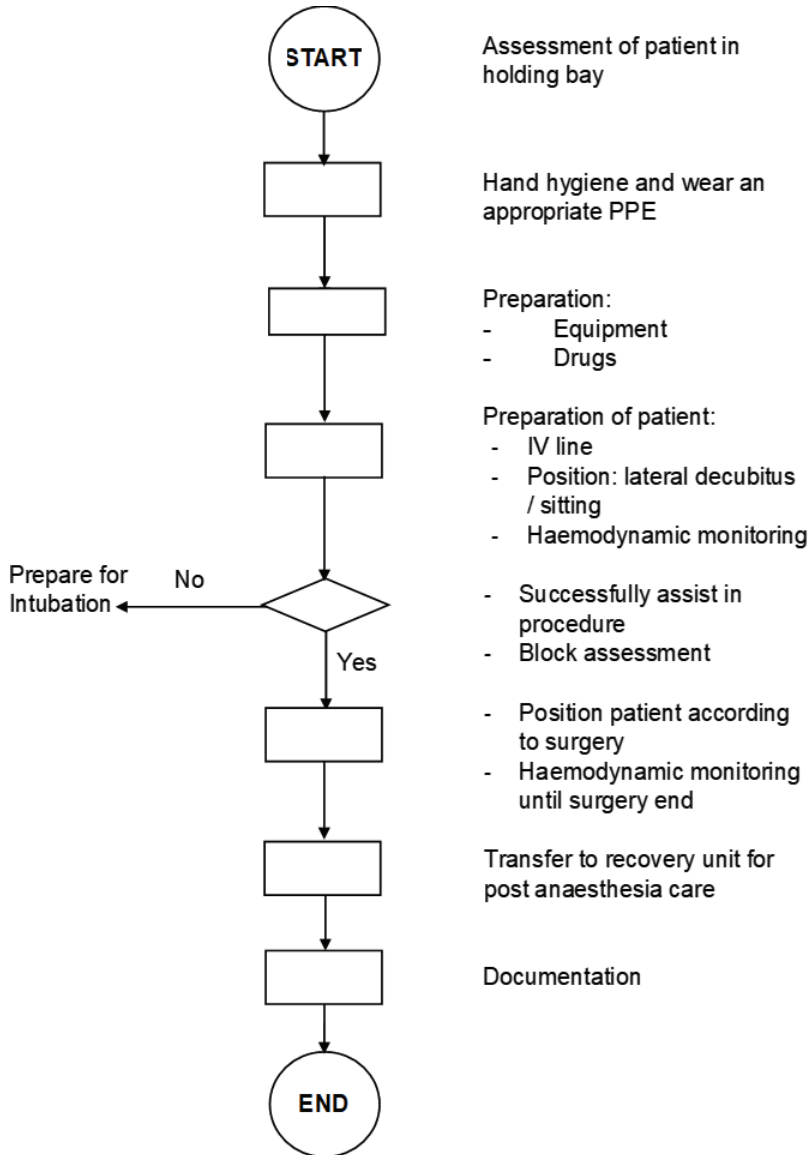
START

Assessment of patient in holding bay

Hand hygiene and wear an appropriate PPE

Preparation:
- Equipment
- Drugs

Preparation of patient:
- IV line
- Position: lateral decubitus / sitting
- Haemodynamic monitoring

Prepare for Intubation

No

Yes

- Successfully assist in procedure
- Block assessment

- Position patient according to surgery
- Haemodynamic monitoring until surgery end

Transfer to recovery unit for post anaesthesia care

Documentation

END